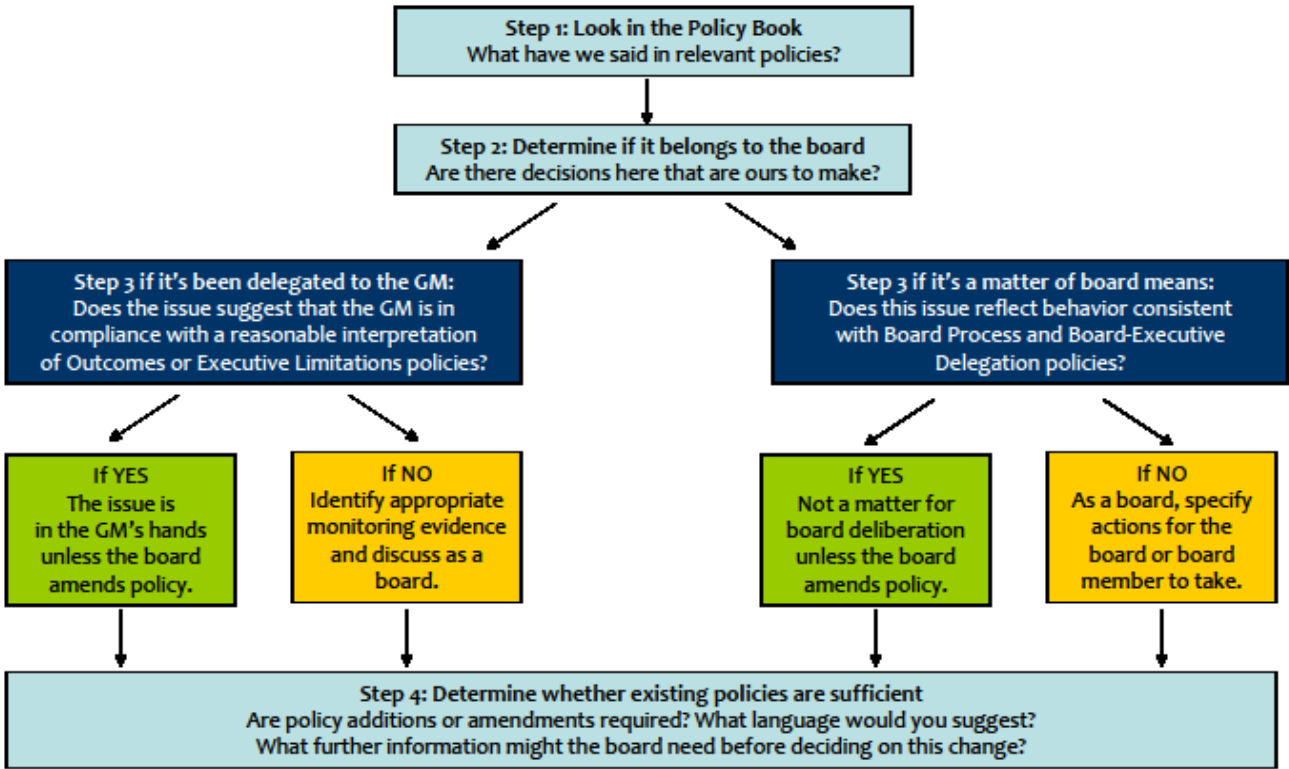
Step 1: Look in the Policy Book
What have we said in relevant policies?

Step 2: Determine if it belongs to the board
Are there decisions here that are ours to make?

Step 3 if it's been delegated to the GM:
Does the issue suggest that the GM is in compliance with a reasonable interpretation of Outcomes or Executive Limitations policies?

If YES
The issue is in the GM's hands unless the board amends policy.

If NO
Identify appropriate monitoring evidence and discuss as a board.

Step 3 if it's a matter of board means:
Does this issue reflect behavior consistent with Board Process and Board-Executive Delegation policies?

If YES
Not a matter for board deliberation unless the board amends policy.

If NO
As a board, specify actions for the board or board member to take.

Step 4: Determine whether existing policies are sufficient
Are policy additions or amendments required? What language would you suggest?
What further information might the board need before deciding on this change?